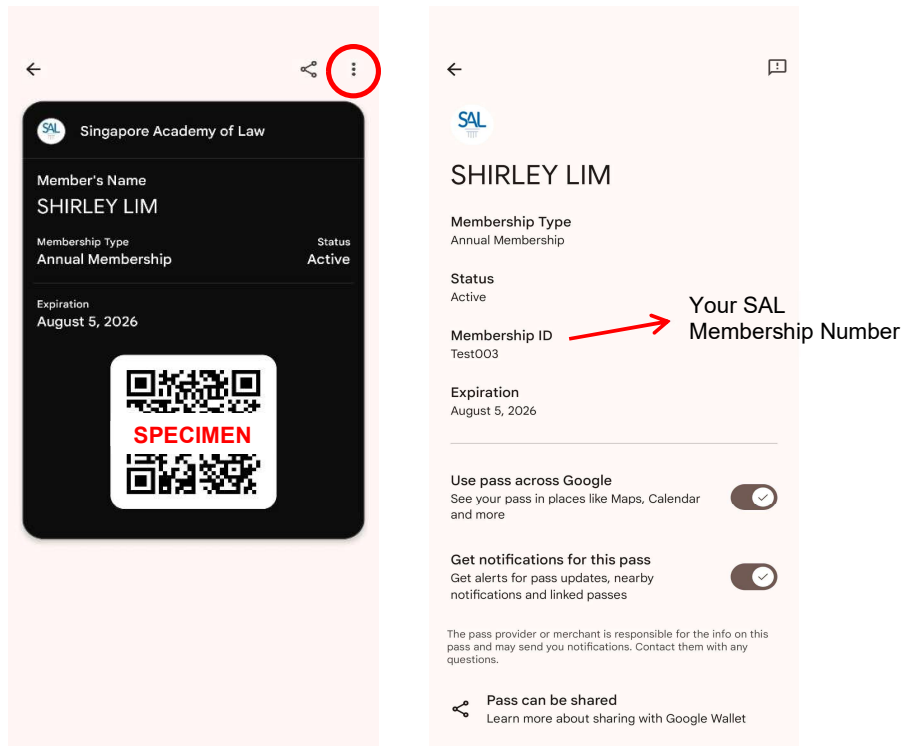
SAL
Singapore Academy of Law

Member's Name
SHIRLEY LIM

Membership Type
Annual Membership

Status
Active

Expiration
August 5, 2026

SPECIMEN

SAL

SHIRLEY LIM

Membership Type
Annual Membership

Status
Active

Membership ID
Test003

Your SAL Membership Number

Expiration
August 5, 2026

Use pass across Google
See your pass in places like Maps, Calendar and more

Get notifications for this pass
Get alerts for pass updates, nearby notifications and linked passes

The pass provider or merchant is responsible for the info on this pass and may send you notifications. Contact them with any questions.

Pass can be shared
Learn more about sharing with Google Wallet